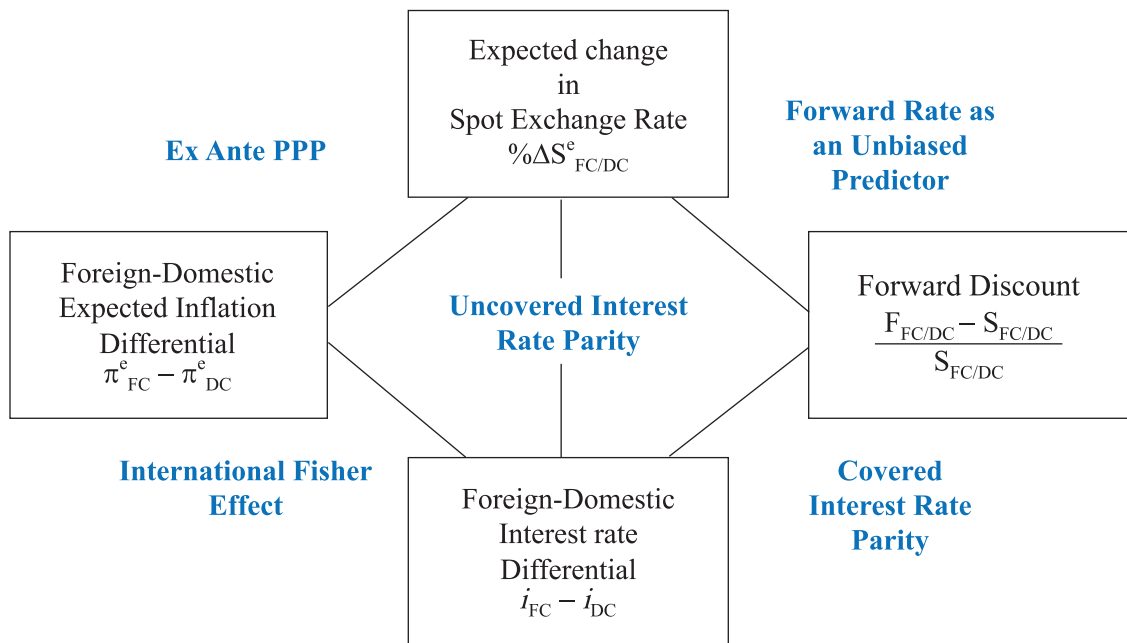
Expected change in Spot Exchange Rate $\%\Delta S^e_{FC/DC}$

Ex Ante PPP

Forward Rate as an Unbiased Predictor

Foreign-Domestic Expected Inflation Differential $\pi^e_{FC} - \pi^e_{DC}$

Uncovered Interest Rate Parity

Forward Discount $\frac{F_{FC/DC} - S_{FC/DC}}{S_{FC/DC}}$

International Fisher Effect

Foreign-Domestic Interest rate Differential $i_{FC} - i_{DC}$

Covered Interest Rate Parity